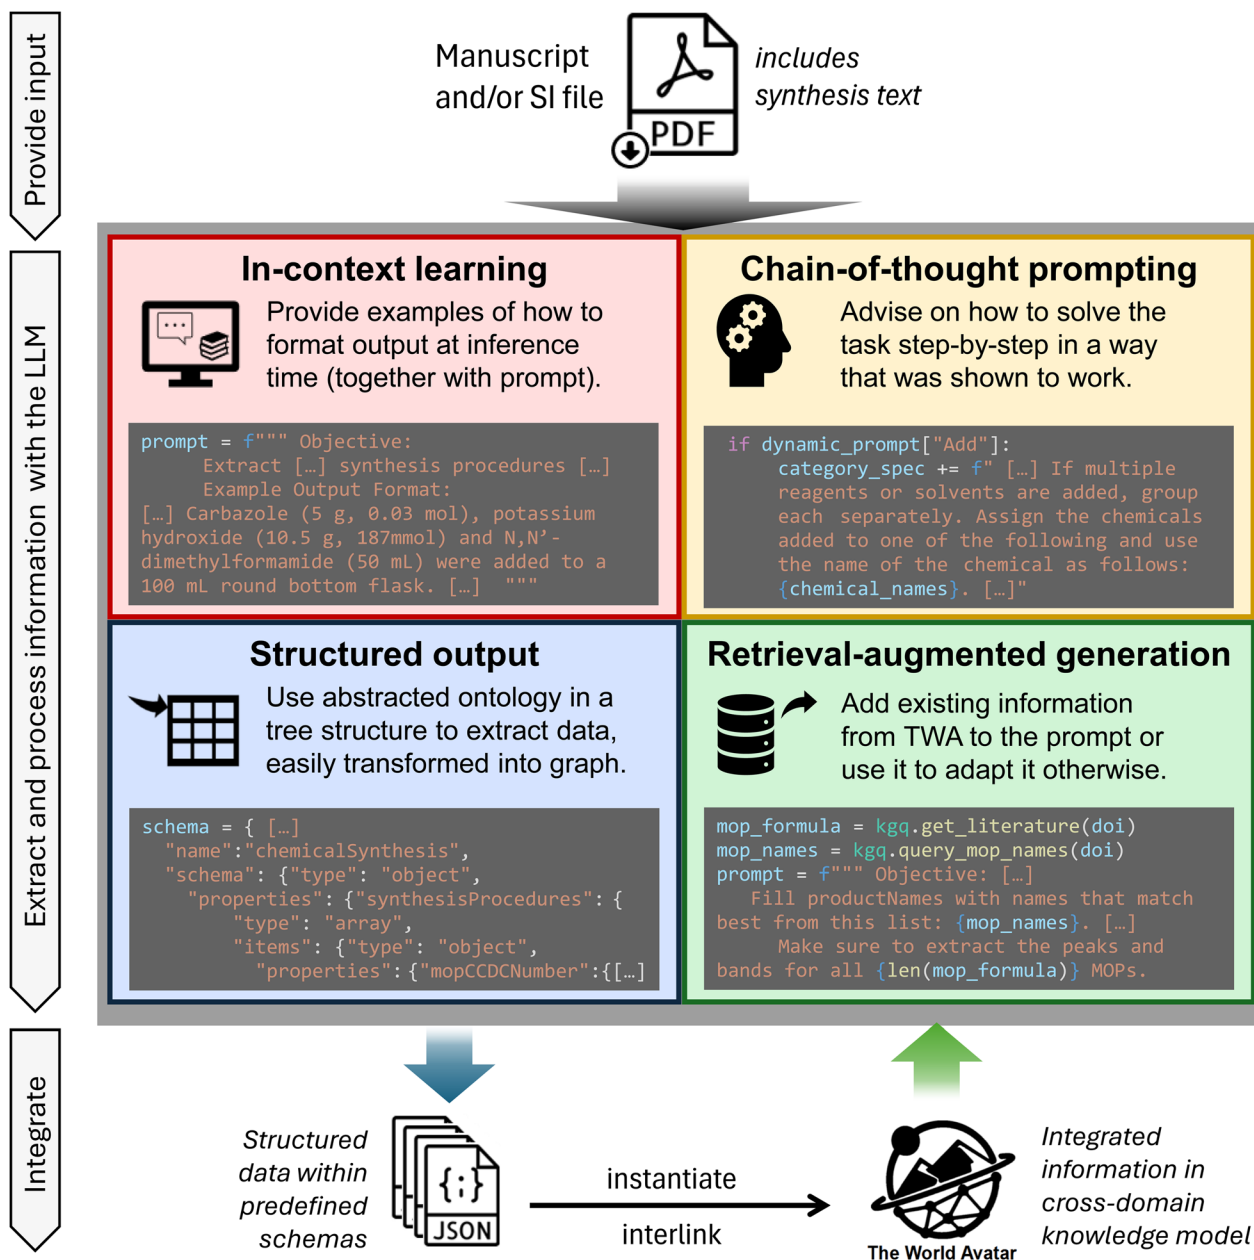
Provide input

Manuscript and/or SI file

PDF

includes synthesis text

Extract and process information with the LLM

In-context learning

Provide examples of how to format output at inference time (together with prompt).

```
prompt = f""" Objective:
      Extract […] synthesis procedures […]
      Example Output Format:
[…] Carbazole (5 g, 0.03 mol), potassium hydroxide (10.5 g, 187mmol) and N,N'-dimethylformamide (50 mL) were added to a 100 mL round bottom flask. […] """
```

Chain-of-thought prompting

Advise on how to solve the task step-by-step in a way that was shown to work.

```
if dynamic_prompt["Add"]:
    category_spec += f" […] If multiple reagents or solvents are added, group each separately. Assign the chemicals added to one of the following and use the name of the chemical as follows: {chemical_names}. […]"
```

Structured output

Use abstracted ontology in a tree structure to extract data, easily transformed into graph.

```
schema = { […]
  "name":"chemicalSynthesis",
  "schema": {"type": "object",
    "properties": {"synthesisProcedures": {
        "type": "array",
        "items": {"type": "object",
          "properties":{"mopCCDCNumber":{[…]
```

Retrieval-augmented generation

Add existing information from TWA to the prompt or use it to adapt it otherwise.

```
mop_formula = kgq.get_literature(doi)
mop_names = kgq.query_mop_names(doi)
prompt = f""" Objective: […]
   Fill productNames with names that match best from this list: {mop_names}. […]
      Make sure to extract the peaks and bands for all {len(mop_formula)} MOPs.
```

Integrate

Structured data within predefined schemas

{:}
JSON

instantiate

interlink

The World Avatar

Integrated information in cross-domain knowledge model